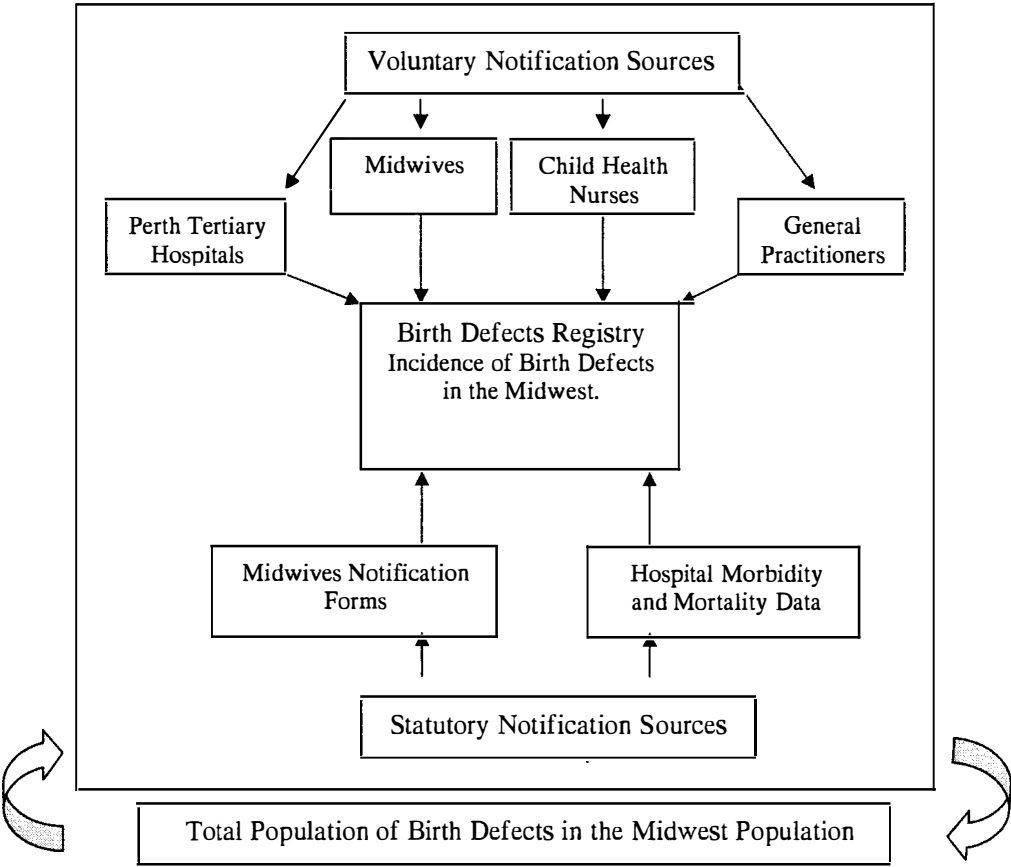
Voluntary Notification Sources

Midwives

Child Health Nurses

Perth Tertiary Hospitals

General Practitioners

Birth Defects Registry
Incidence of Birth Defects in the Midwest.

Midwives Notification Forms

Hospital Morbidity and Mortality Data

Statutory Notification Sources

Total Population of Birth Defects in the Midwest Population